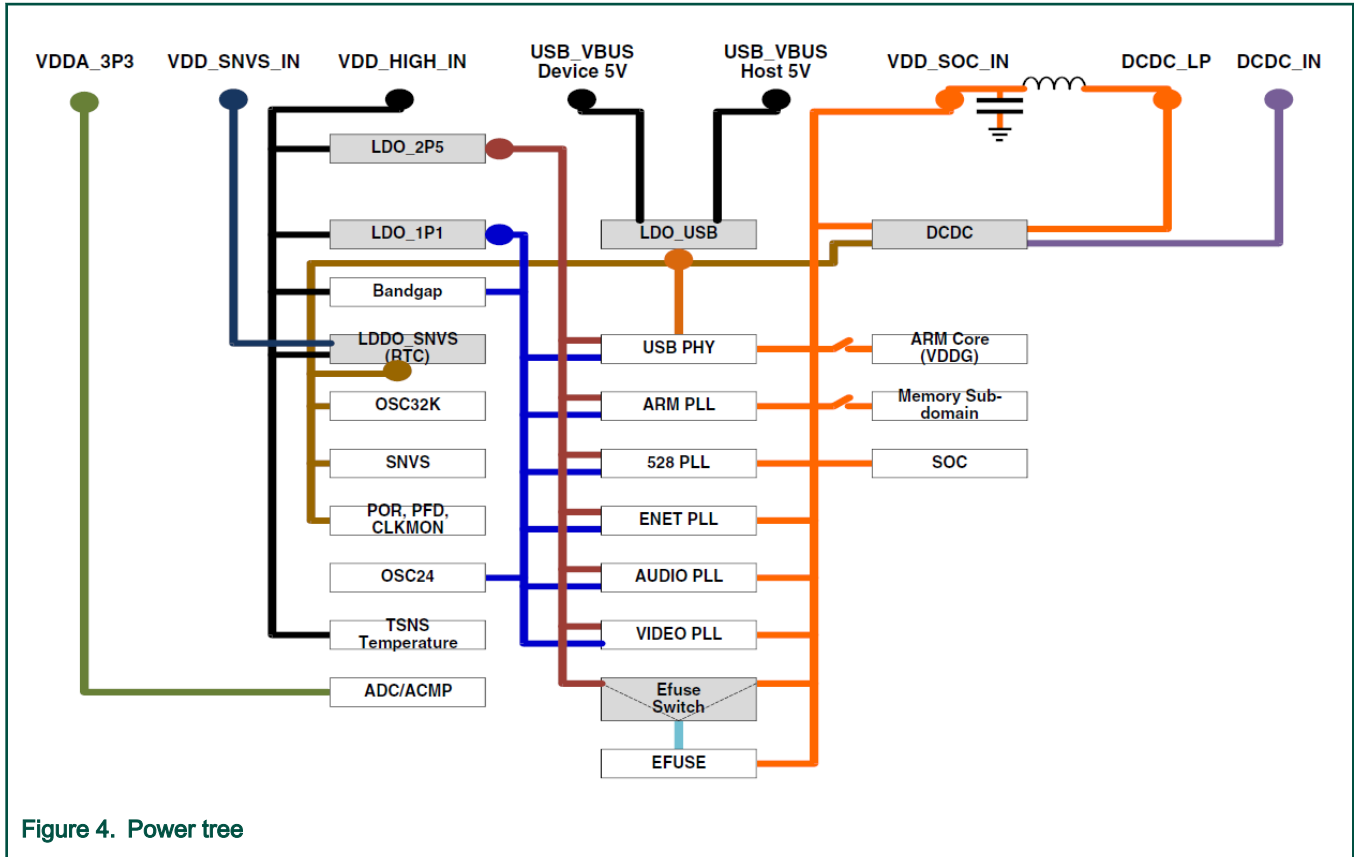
VDDA_3P3
VDD_SNVS_IN
VDD_HIGH_IN
USB_VBUS Device 5V
USB_VBUS Host 5V
VDD_SOC_IN
DCDC_LP
DCDC_IN

LDO_2P5
LDO_1P1
LDO_USB
DCDC
Bandgap
LDDO_SNVS (RTC)
USB PHY
ARM Core (VDDG)
OSC32K
ARM PLL
Memory Sub-domain
SNVS
528 PLL
SOC
POR, PFD, CLKMON
ENET PLL
OSC24
AUDIO PLL
TSNS Temperature
VIDEO PLL
ADC/ACMP
Efuse Switch
EFUSE

Figure 4. Power tree